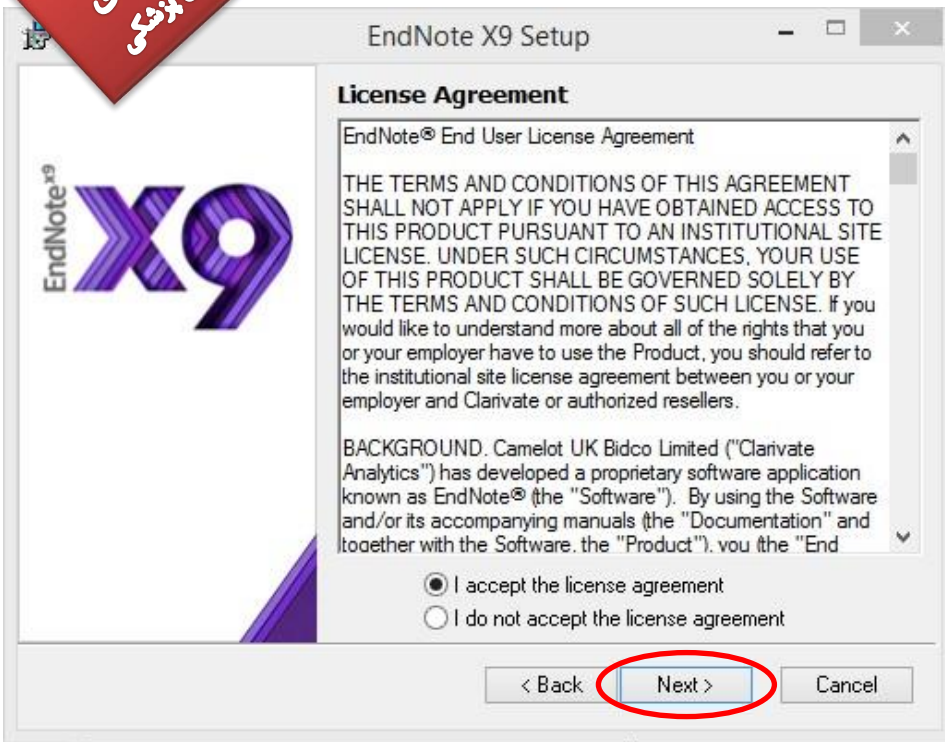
EndNote X9 Setup

License Agreement

EndNote® End User License Agreement

THE TERMS AND CONDITIONS OF THIS AGREEMENT SHALL NOT APPLY IF YOU HAVE OBTAINED ACCESS TO THIS PRODUCT PURSUANT TO AN INSTITUTIONAL SITE LICENSE. UNDER SUCH CIRCUMSTANCES, YOUR USE OF THIS PRODUCT SHALL BE GOVERNED SOLELY BY THE TERMS AND CONDITIONS OF SUCH LICENSE. If you would like to understand more about all of the rights that you or your employer have to use the Product, you should refer to the institutional site license agreement between you or your employer and Clarivate or authorized resellers.

BACKGROUND. Camelot UK Bidco Limited ("Clarivate Analytics") has developed a proprietary software application known as EndNote® (the "Software"). By using the Software and/or its accompanying manuals (the "Documentation" and together with the Software, the "Product"), you (the "End

EndNote X9

I accept the license agreement

I do not accept the license agreement

< Back

Next >

Cancel

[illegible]